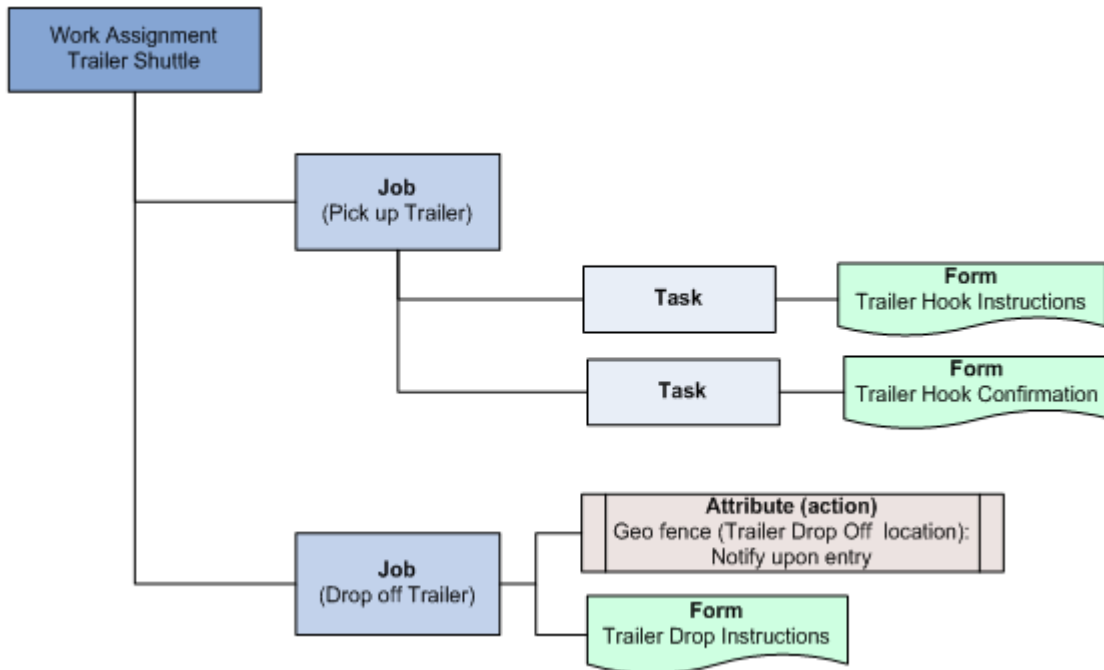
Work Assignment
Trailer Shuttle

Job
(Pick up Trailer)

Task

Form
Trailer Hook Instructions

Task

Form
Trailer Hook Confirmation

Job
(Drop off Trailer)

Attribute (action)
Geo fence (Trailer Drop Off location):
Notify upon entry

Form
Trailer Drop Instructions